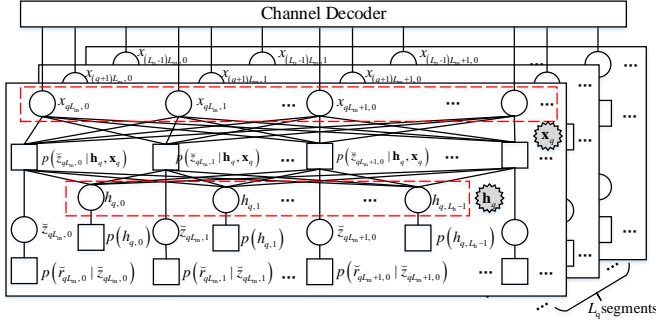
Channel Decoder

$x_{(L_s-1)L_m,0}$ $x_{(L_s-1)L_m,1}$ $x_{(L_s-1)L_m+1,0}$ ...

$x_{(q+1)L_m,0}$ $x_{(q+1)L_m,1}$ $x_{(q+1)L_m+1,0}$ ...

$x_{qL_m,0}$ $x_{qL_m,1}$ ... $x_{qL_m+1,0}$ ... ...

$\mathbf{x}_q$

$p(\breve{z}_{qL_m,0}\mid \mathbf{h}_q,\mathbf{x}_q)$ $p(\breve{z}_{qL_m,1}\mid \mathbf{h}_q,\mathbf{x}_q)$ ... $p(\breve{z}_{qL_m+1,0}\mid \mathbf{h}_q,\mathbf{x}_q)$ ...

$h_{q,0}$ $h_{q,1}$ ... $h_{q,L_h-1}$ $\mathbf{h}_q$

$\breve{z}_{qL_m,0}$ $p(h_{q,0})$ $\breve{z}_{qL_m,1}$ $p(h_{q,1})$ $\breve{z}_{qL_m+1,0}$ $p(h_{q,L_h-1})$

$p(\breve{r}_{qL_m,0}\mid \breve{z}_{qL_m,0})$ $p(\breve{r}_{qL_m,1}\mid \breve{z}_{qL_m,1})$ $p(\breve{r}_{qL_m+1,0}\mid \breve{z}_{qL_m+1,0})$ ... ...

... ... ... ... ...

$L_q$ segments